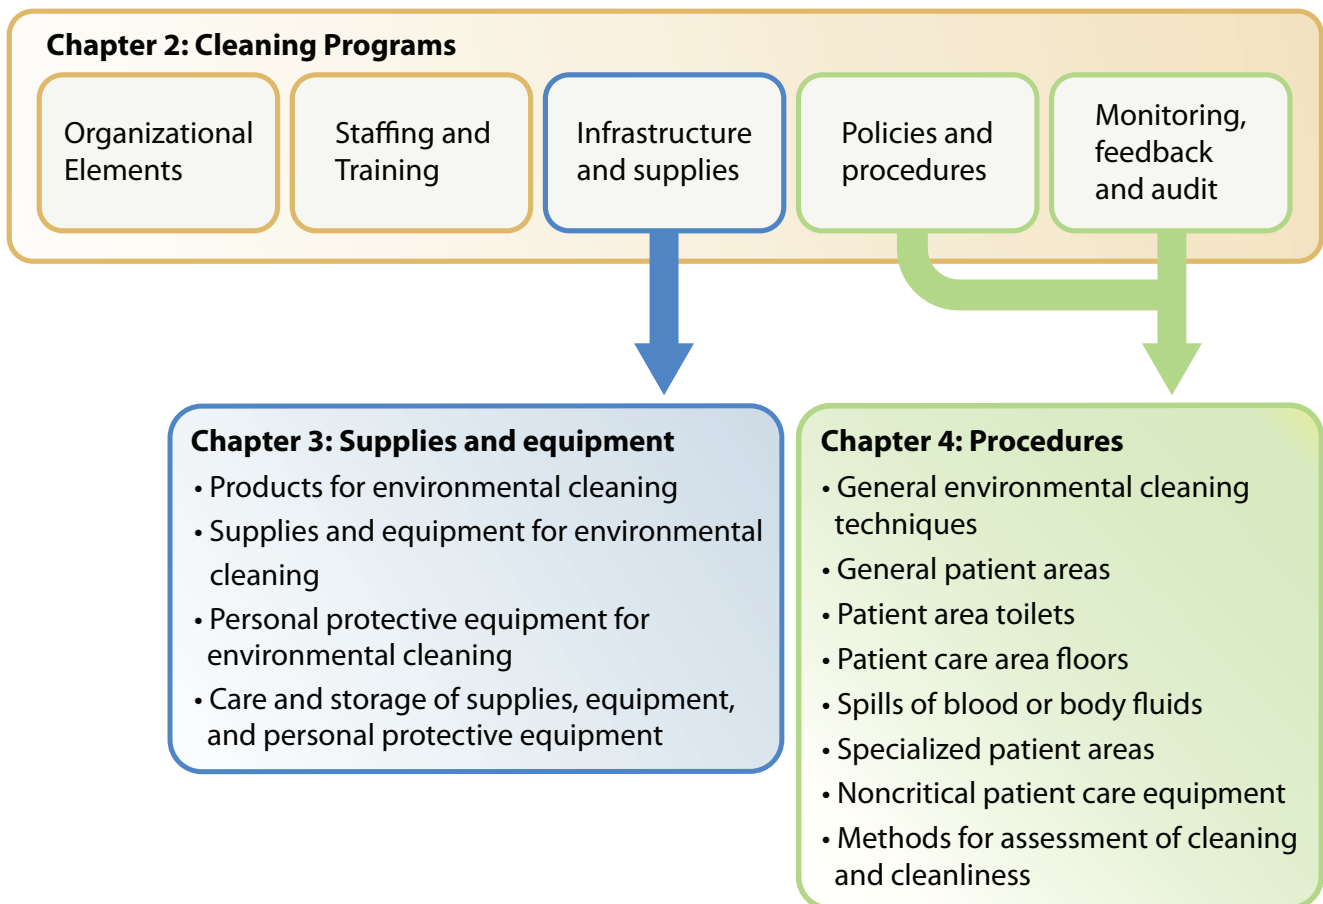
Chapter 2: Cleaning Programs

Organizational Elements

Staffing and Training

Infrastructure and supplies

Policies and procedures

Monitoring, feedback and audit

Chapter 3: Supplies and equipment
• Products for environmental cleaning
• Supplies and equipment for environmental cleaning
• Personal protective equipment for environmental cleaning
• Care and storage of supplies, equipment, and personal protective equipment

Chapter 4: Procedures
• General environmental cleaning techniques
• General patient areas
• Patient area toilets
• Patient care area floors
• Spills of blood or body fluids
• Specialized patient areas
• Noncritical patient care equipment
• Methods for assessment of cleaning and cleanliness